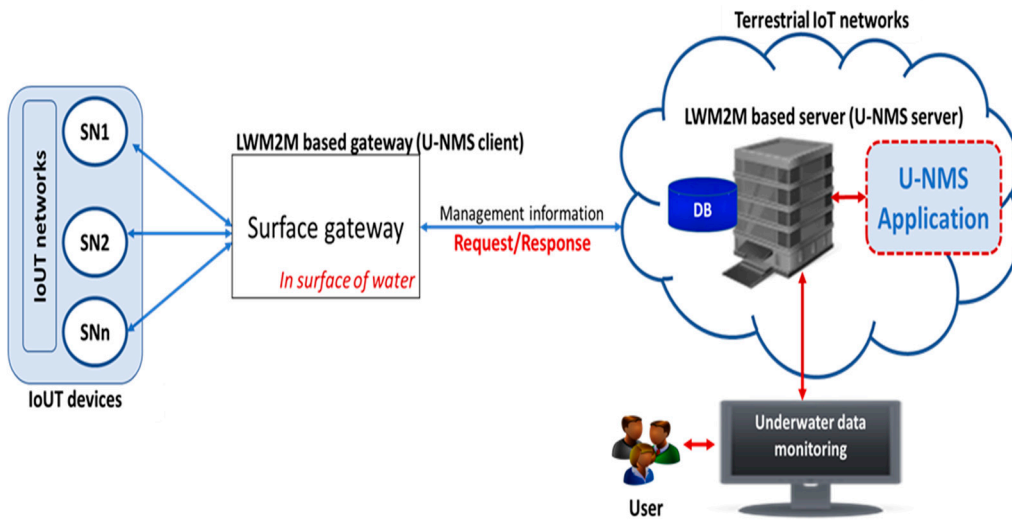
Terrestrial IoT networks

IoUT networks

SN1

SN2

SNn

IoUT devices

LWM2M based gateway (U-NMS client)

Surface gateway

In surface of water

Management information

Request/Response

LWM2M based server (U-NMS server)

DB

U-NMS Application

Underwater data monitoring

User